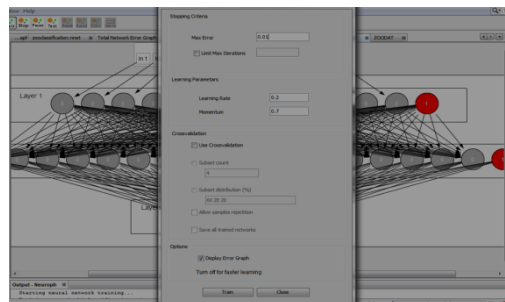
Stopping Criteria

Max Error 0.01

Limit Max Iterations

Learning Parameters

Learning Rate 0.2

Momentum 0.7

Crossvalidation

Use Crossvalidation

Subset count

4

Subset distribution (%)

60 20 20

Allow samples repetition

Save all trained networks

Options

Display Error Graph

Turn off for faster learning

Train Close

Layer 1

Layer

In 1

zooclassification.nnet

Total Network Error Graph

ZOODAT

Output - Neuroph

Starting neural network training...